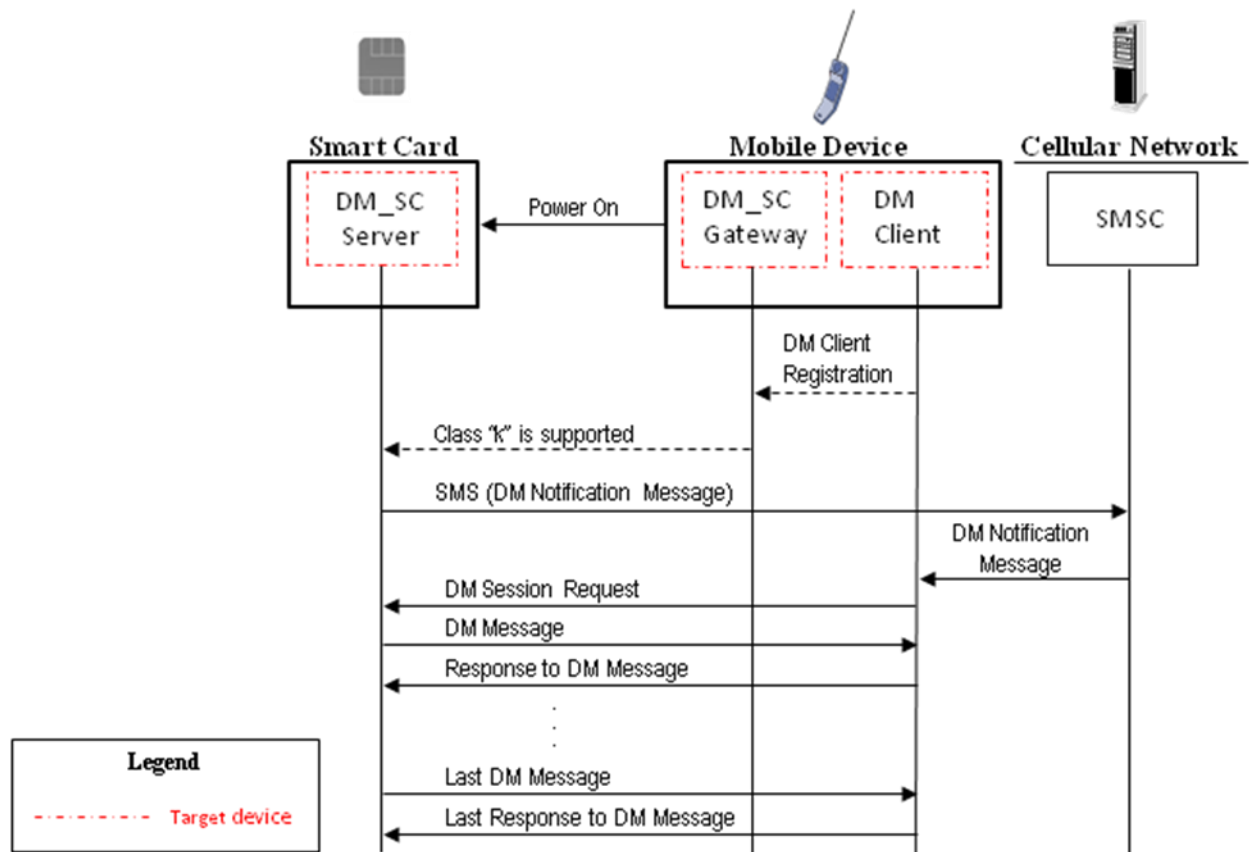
Smart Card

DM_SC Server

Mobile Device

DM_SC Gateway

DM Client

Cellular Network

SMSC

Power On

DM Client Registration

Class "k" is supported

SMS (DM Notification Message)

DM Notification Message

DM Session Request

DM Message

Response to DM Message

.
.
.

Last DM Message

Last Response to DM Message

Legend

Target device